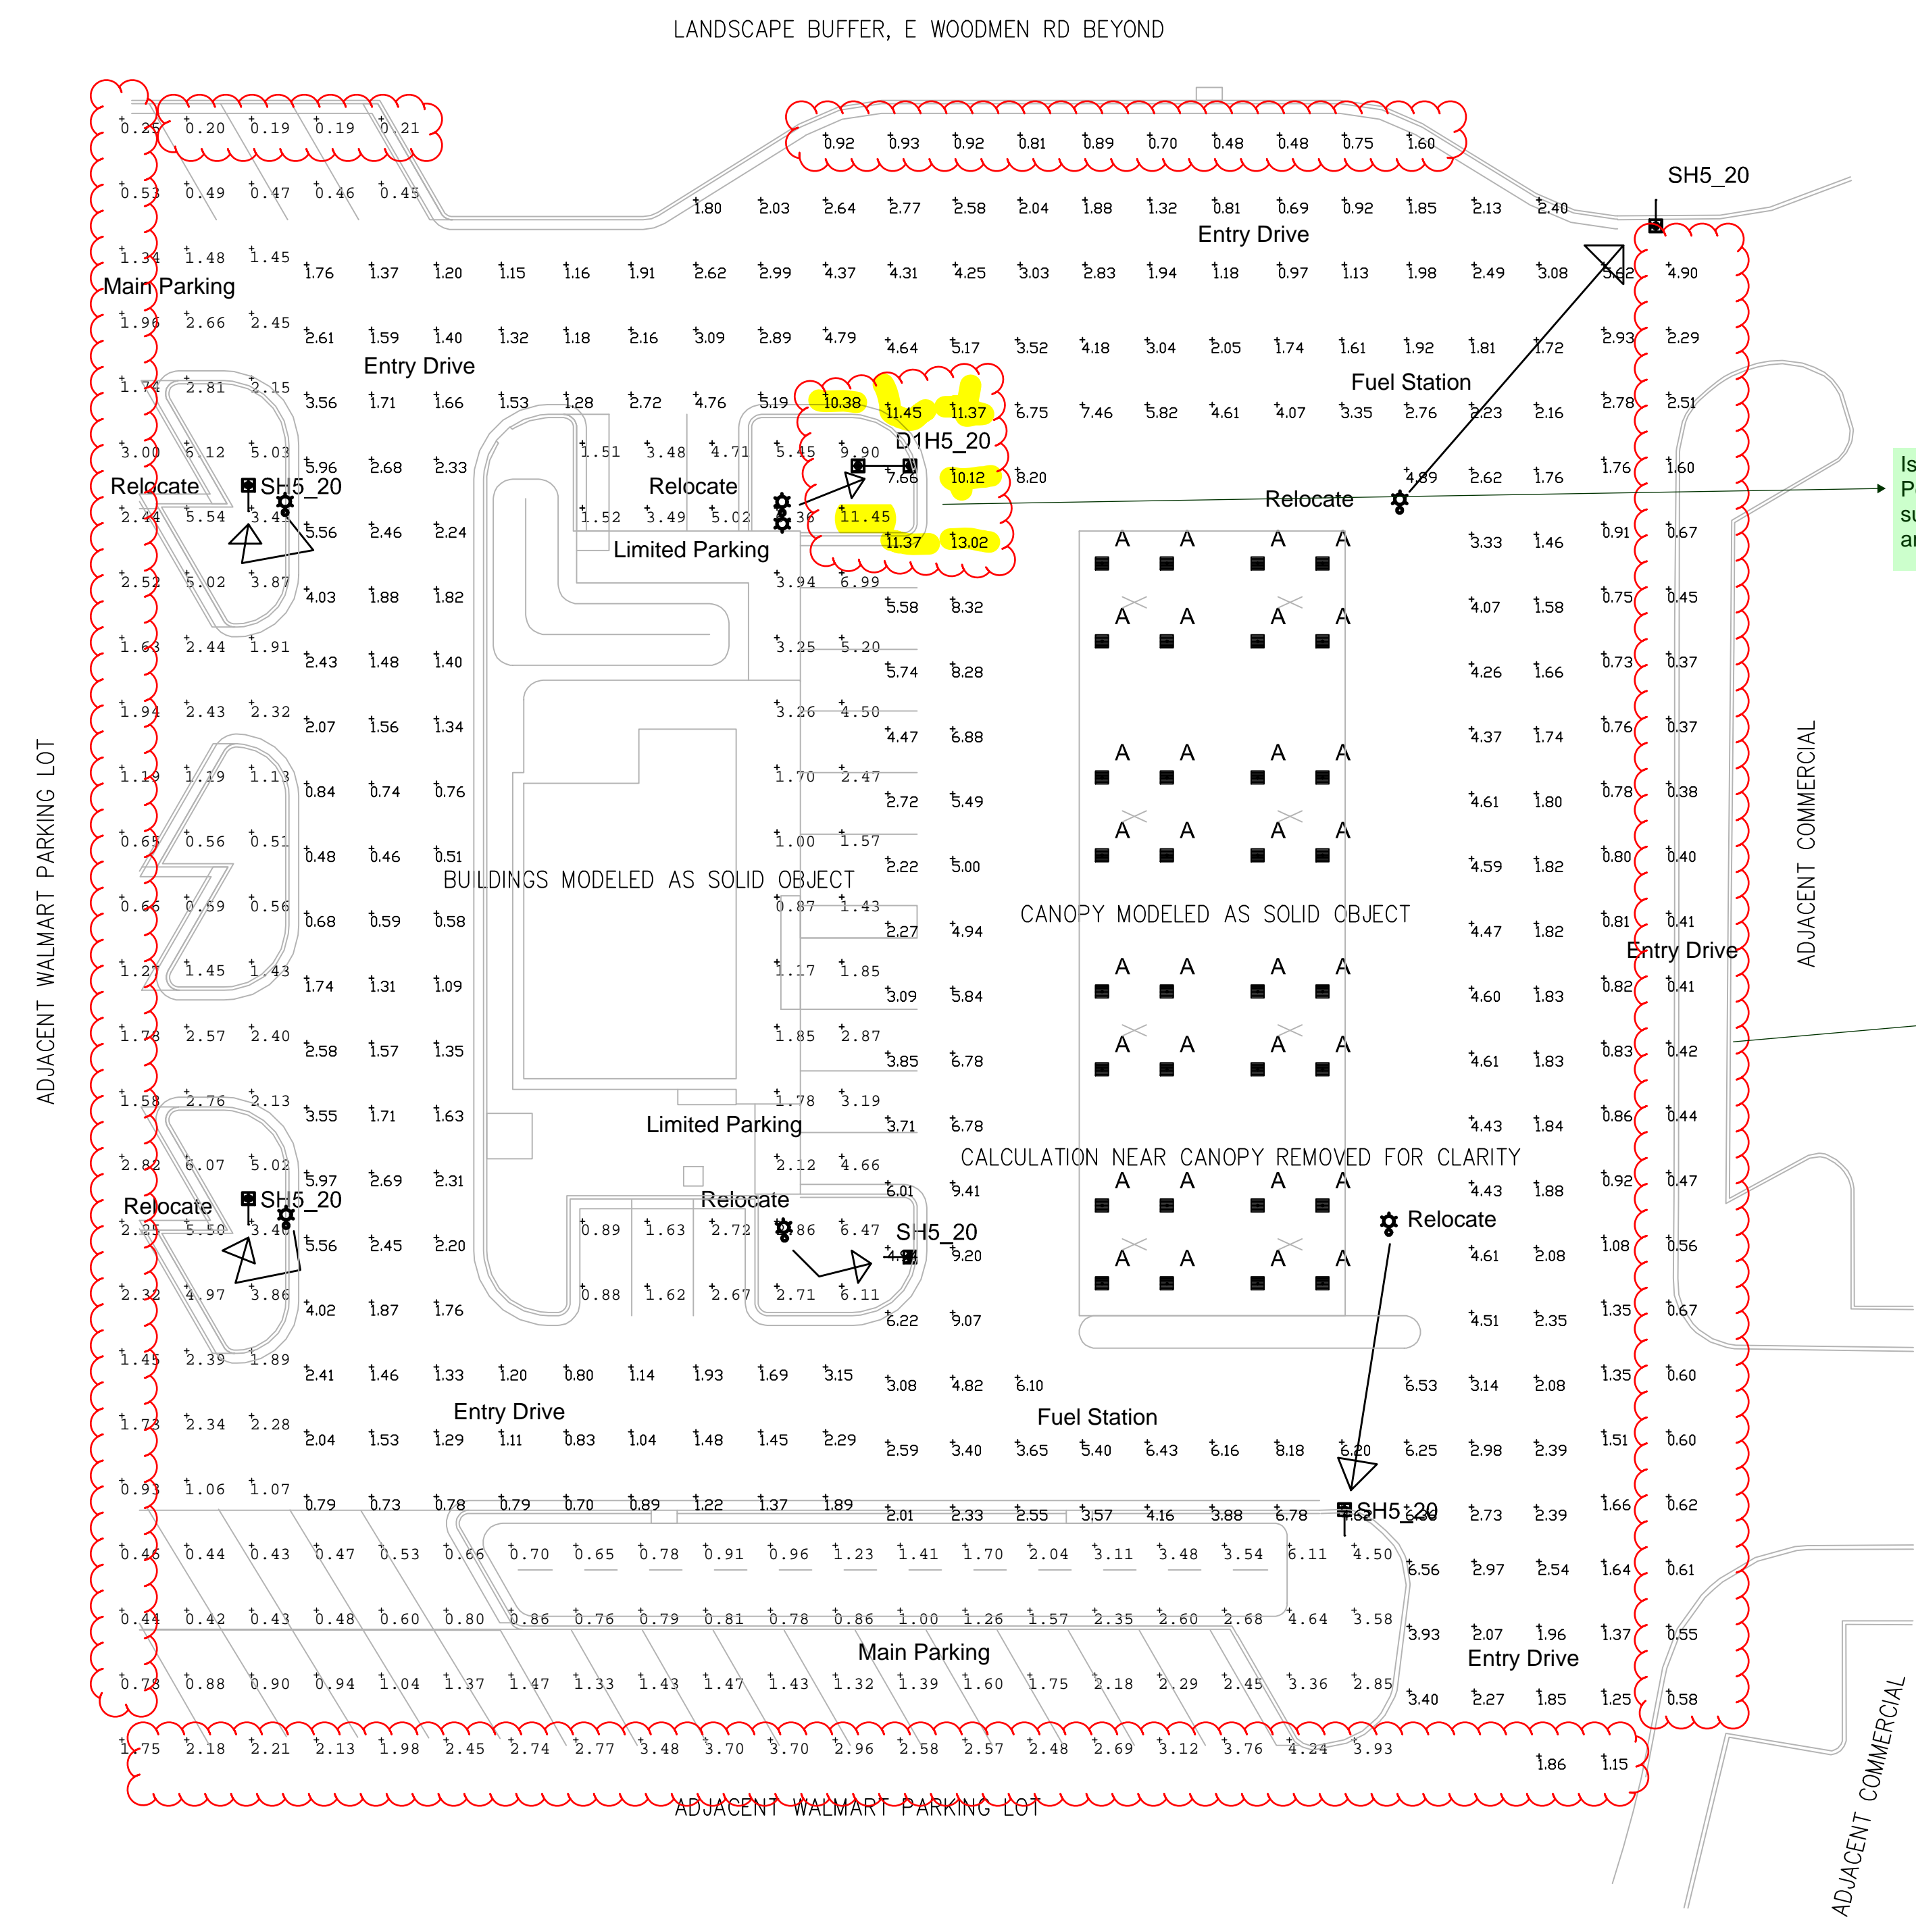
LANDSCAPE BUFFER, E WOODMEN RD BEYOND

0.25 0.20 0.19 0.19 0.21
0.92 0.93 0.92 0.81 0.89 0.70 0.48 0.48 0.75 1.60
0.53 0.49 0.47 0.46 0.45
1.80 2.03 2.64 2.77 2.58 2.04 1.88 1.32 0.81 0.69 0.92 1.85 2.13 2.40
SH5_20
Entry Drive
1.34 1.48 1.45 1.76 1.37 1.20 1.15 1.16 1.91 2.62 2.99 4.37 4.31 4.25 3.03 2.83 1.94 1.18 0.97 1.13 1.98 2.49 3.08 3.62 4.90
Main Parking
1.96 2.66 2.45 2.61 1.59 1.40 1.32 1.18 2.16 3.09 2.89 4.79 4.64 5.17 3.52 4.18 3.04 2.05 1.74 1.61 1.92 1.81 1.72 2.93 2.29
Entry Drive
Fuel Station
1.74 2.81 2.15 3.56 1.71 1.66 1.53 1.28 2.72 4.76 5.19 10.38 11.45 11.37 6.75 7.46 5.82 4.61 4.07 3.35 2.76 2.23 2.16 2.78 2.51
3.00 6.12 5.03 5.96 2.68 2.33 1.51 3.48 4.71 5.45 9.90 D1H5_20
7.66 10.12 8.20 4.89 2.62 1.76 1.76 1.60
Relocate SH5_20 Relocate Relocate
2.44 5.54 3.42 5.56 2.46 2.24 1.52 3.49 5.02 6.36 11.45 0.91 0.67
Limited Parking
11.37 13.02 3.33 1.46
2.52 5.02 3.87 4.03 1.88 1.82 3.94 6.99 5.58 8.32 4.07 1.58 0.75 0.45
1.63 2.44 1.91 2.43 1.48 1.40 3.25 5.20 5.74 8.28 4.26 1.66 0.73 0.37
1.94 2.43 2.32 2.07 1.56 1.34 3.26 4.50 4.47 6.88 4.37 1.74 0.76 0.37
1.19 1.19 1.13 0.84 0.74 0.76 1.70 2.47 2.72 5.49 4.61 1.80 0.78 0.38
0.65 0.56 0.51 0.48 0.46 0.51 1.00 1.57 2.22 5.00 4.59 1.82 0.80 0.40
BUILDINGS MODELED AS SOLID OBJECT
CANOPY MODELED AS SOLID OBJECT
0.66 0.59 0.56 0.68 0.59 0.58 0.87 1.43 2.27 4.94 4.47 1.82 0.81 0.41
Entry Drive
1.27 1.45 1.43 1.74 1.31 1.09 1.17 1.85 3.09 5.84 4.60 1.83 0.82 0.41
1.78 2.57 2.40 2.58 1.57 1.35 1.85 2.87 3.85 6.78 4.61 1.83 0.83 0.42
1.58 2.76 2.13 3.55 1.71 1.63 1.78 3.19 3.71 6.78 4.43 1.84 0.86 0.44
Limited Parking
CALCULATION NEAR CANOPY REMOVED FOR CLARITY
2.82 6.07 5.02 5.97 2.69 2.31 2.12 4.66 6.01 9.41 4.43 1.88 0.92 0.47
Relocate SH5_20 Relocate Relocate
2.25 5.50 3.40 5.56 2.45 2.20 0.89 1.63 2.72 5.86 6.47 SH5_20
4.98 9.20 4.61 2.08 1.08 0.56
2.32 4.97 3.86 4.02 1.87 1.76 0.88 1.62 2.67 2.71 6.11 6.22 9.07 4.51 2.35 1.35 0.67
1.45 2.39 1.89 2.41 1.46 1.33 1.20 0.80 1.14 1.93 1.69 3.15 3.08 4.82 6.10 6.53 3.14 2.08 1.35 0.60
Entry Drive
Fuel Station
1.73 2.34 2.28 2.04 1.53 1.29 1.11 0.83 1.04 1.48 1.45 2.29 2.59 3.40 3.65 5.40 6.43 6.16 8.18 6.20 6.25 2.98 2.39 1.51 0.60
0.93 1.06 1.07 0.79 0.73 0.78 0.79 0.70 0.89 1.22 1.37 1.89 2.01 2.33 2.55 3.57 4.16 3.88 6.78 7.62 SH5_20 6.36 2.73 2.39 1.66 0.62
0.46 0.44 0.43 0.47 0.53 0.66 0.70 0.65 0.78 0.91 0.96 1.23 1.41 1.70 2.04 3.11 3.48 3.54 6.11 4.50 6.56 2.97 2.54 1.64 0.61
0.44 0.42 0.43 0.48 0.60 0.80 0.86 0.76 0.79 0.81 0.78 0.86 1.00 1.26 1.57 2.35 2.60 2.68 4.64 3.58 3.93 2.07 1.96 1.37 0.55
Main Parking
Entry Drive
0.78 0.88 0.90 0.94 1.04 1.37 1.47 1.33 1.43 1.47 1.43 1.32 1.39 1.60 1.75 2.18 2.29 2.45 3.36 2.85 3.40 2.27 1.85 1.25 0.58
1.75 2.18 2.21 2.13 1.98 2.45 2.74 2.77 3.48 3.70 3.70 2.96 2.58 2.57 2.48 2.69 3.12 3.76 4.24 3.93 1.86 1.15

ADJACENT WALMART PARKING LOT
ADJACENT WALMART PARKING LOT
ADJACENT COMMERCIAL
ADJACENT COMMERCIAL

A A A A
A A A A
A A A A
A A A A
A A A A
A A A A
A A A A
A A A A

Is
P
su
ar